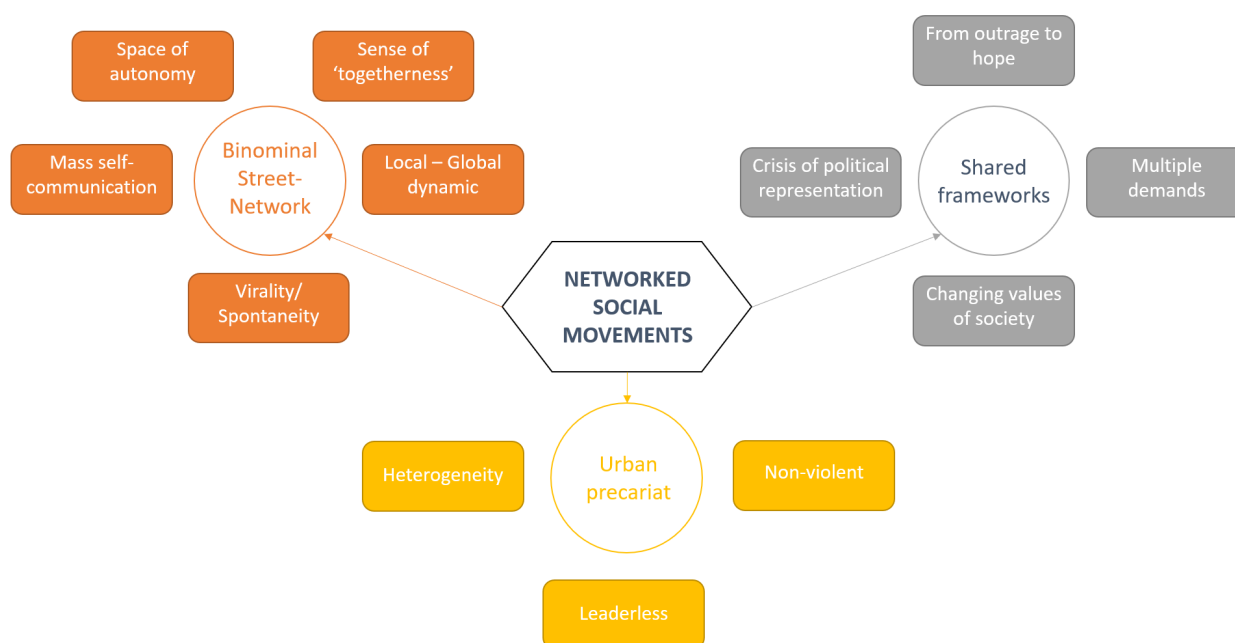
Space of autonomy

Sense of 'togetherness'

Mass self-communication

Binominal Street-Network

Local – Global dynamic

Virality/ Spontaneity

From outrage to hope

Crisis of political representation

Shared frameworks

Multiple demands

Changing values of society

NETWORKED SOCIAL MOVEMENTS

Heterogeneity

Urban precariat

Non-violent

Leaderless